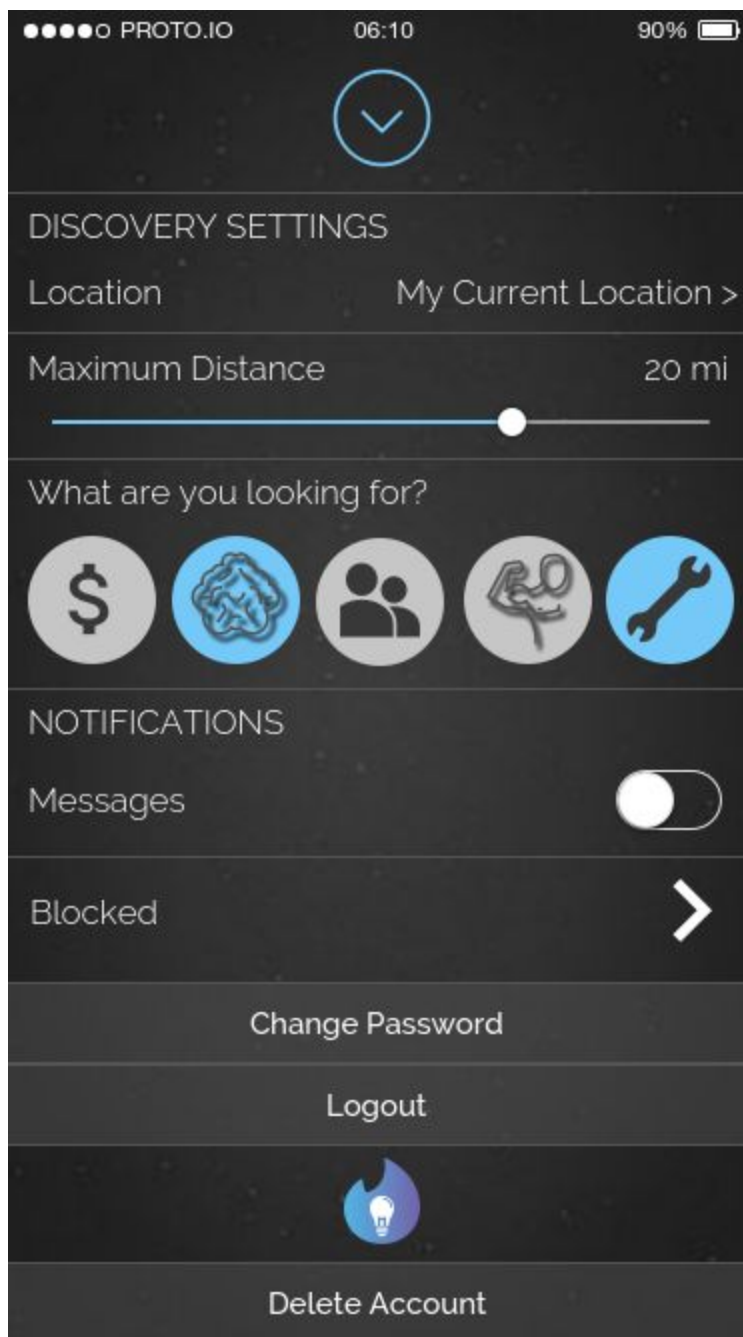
●●●●○ PROTO.IO 06:10 90%

DISCOVERY SETTINGS

Location My Current Location >

Maximum Distance 20 mi

What are you looking for?

$

NOTIFICATIONS

Messages

Blocked

Change Password

Logout

Delete Account